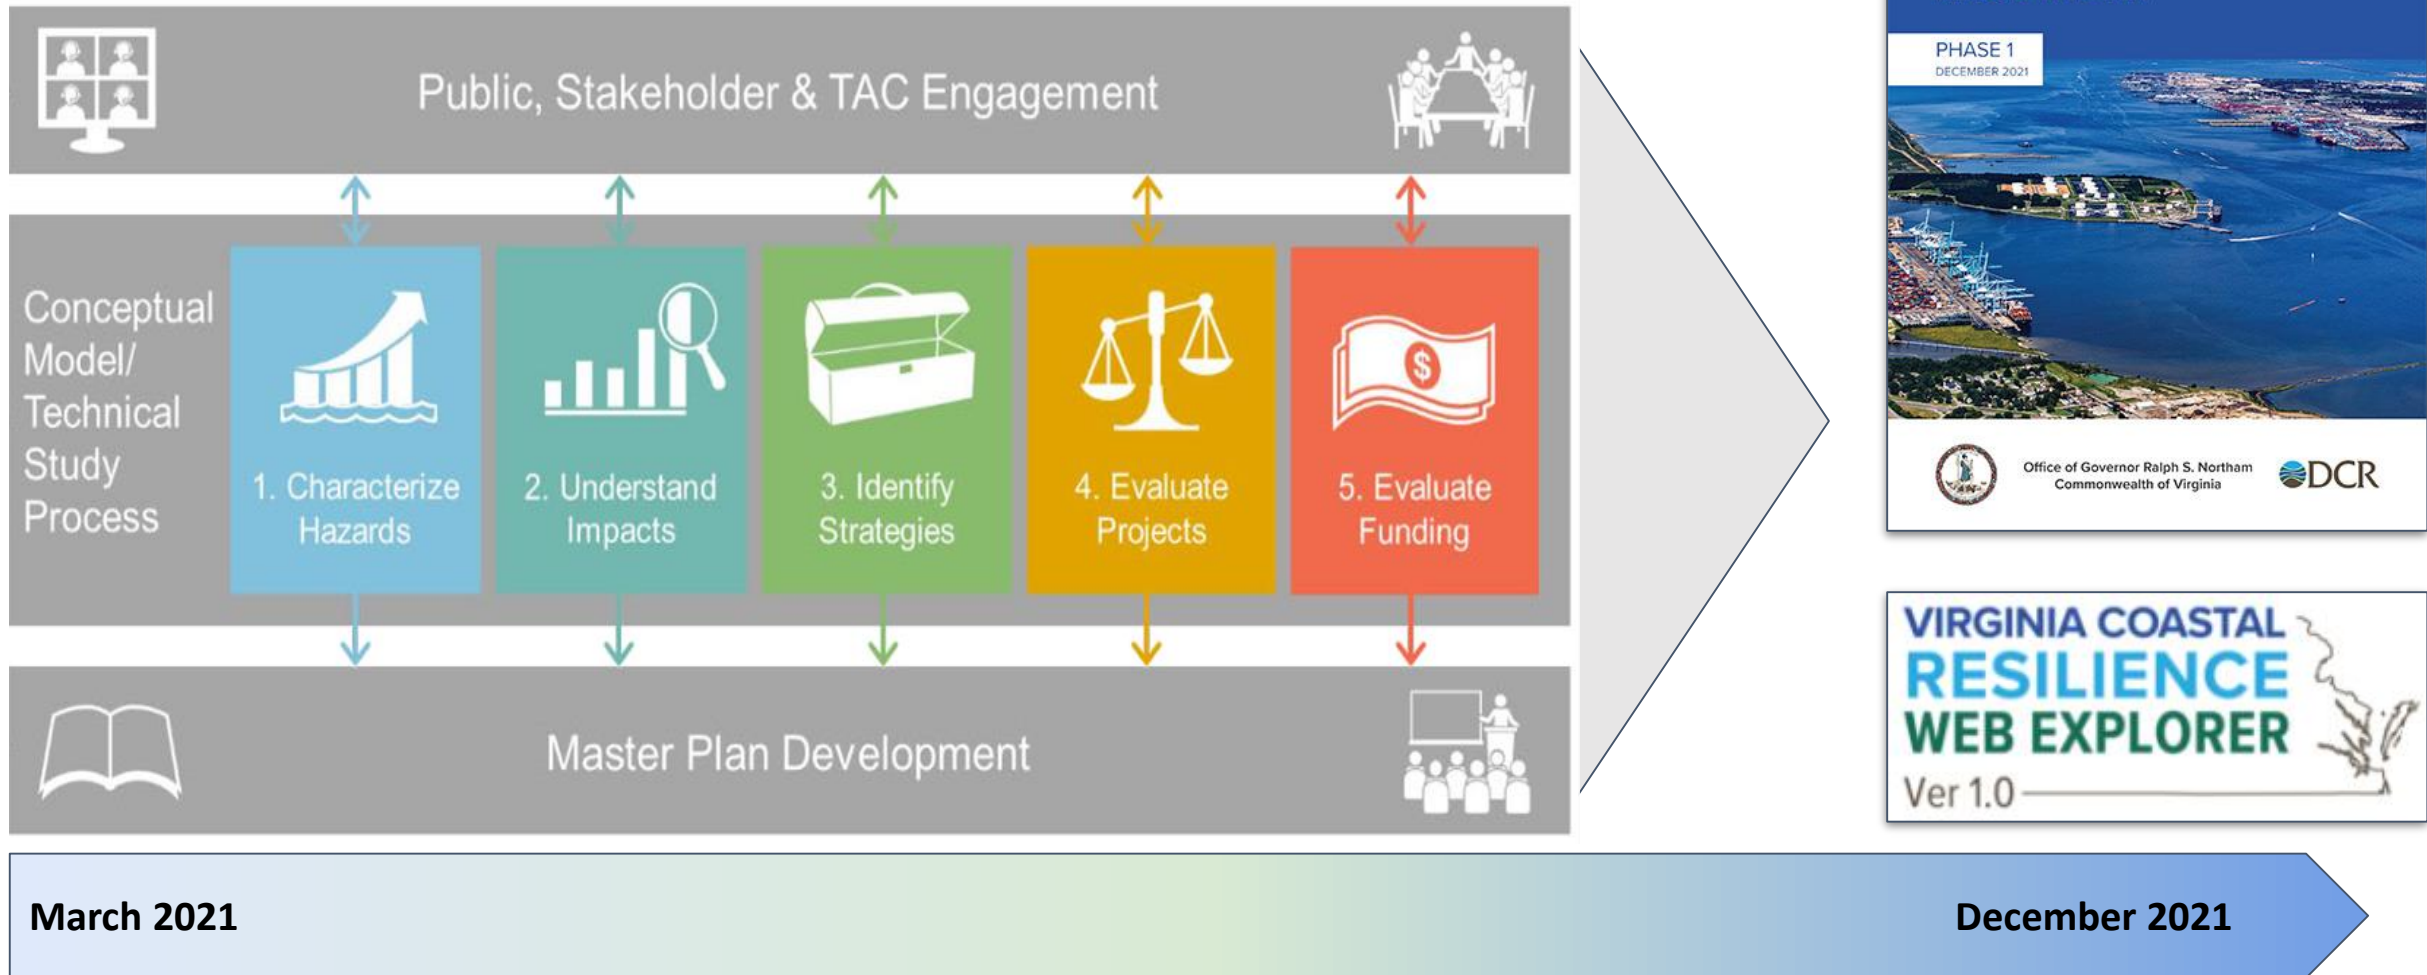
Public, Stakeholder & TAC Engagement

Conceptual Model/ Technical Study Process

1. Characterize Hazards

2. Understand Impacts

3. Identify Strategies

4. Evaluate Projects

5. Evaluate Funding

Master Plan Development

PHASE 1
DECEMBER 2021

Office of Governor Ralph S. Northam
Commonwealth of Virginia

DCR

VIRGINIA COASTAL RESILIENCE WEB EXPLORER
Ver 1.0

March 2021

December 2021